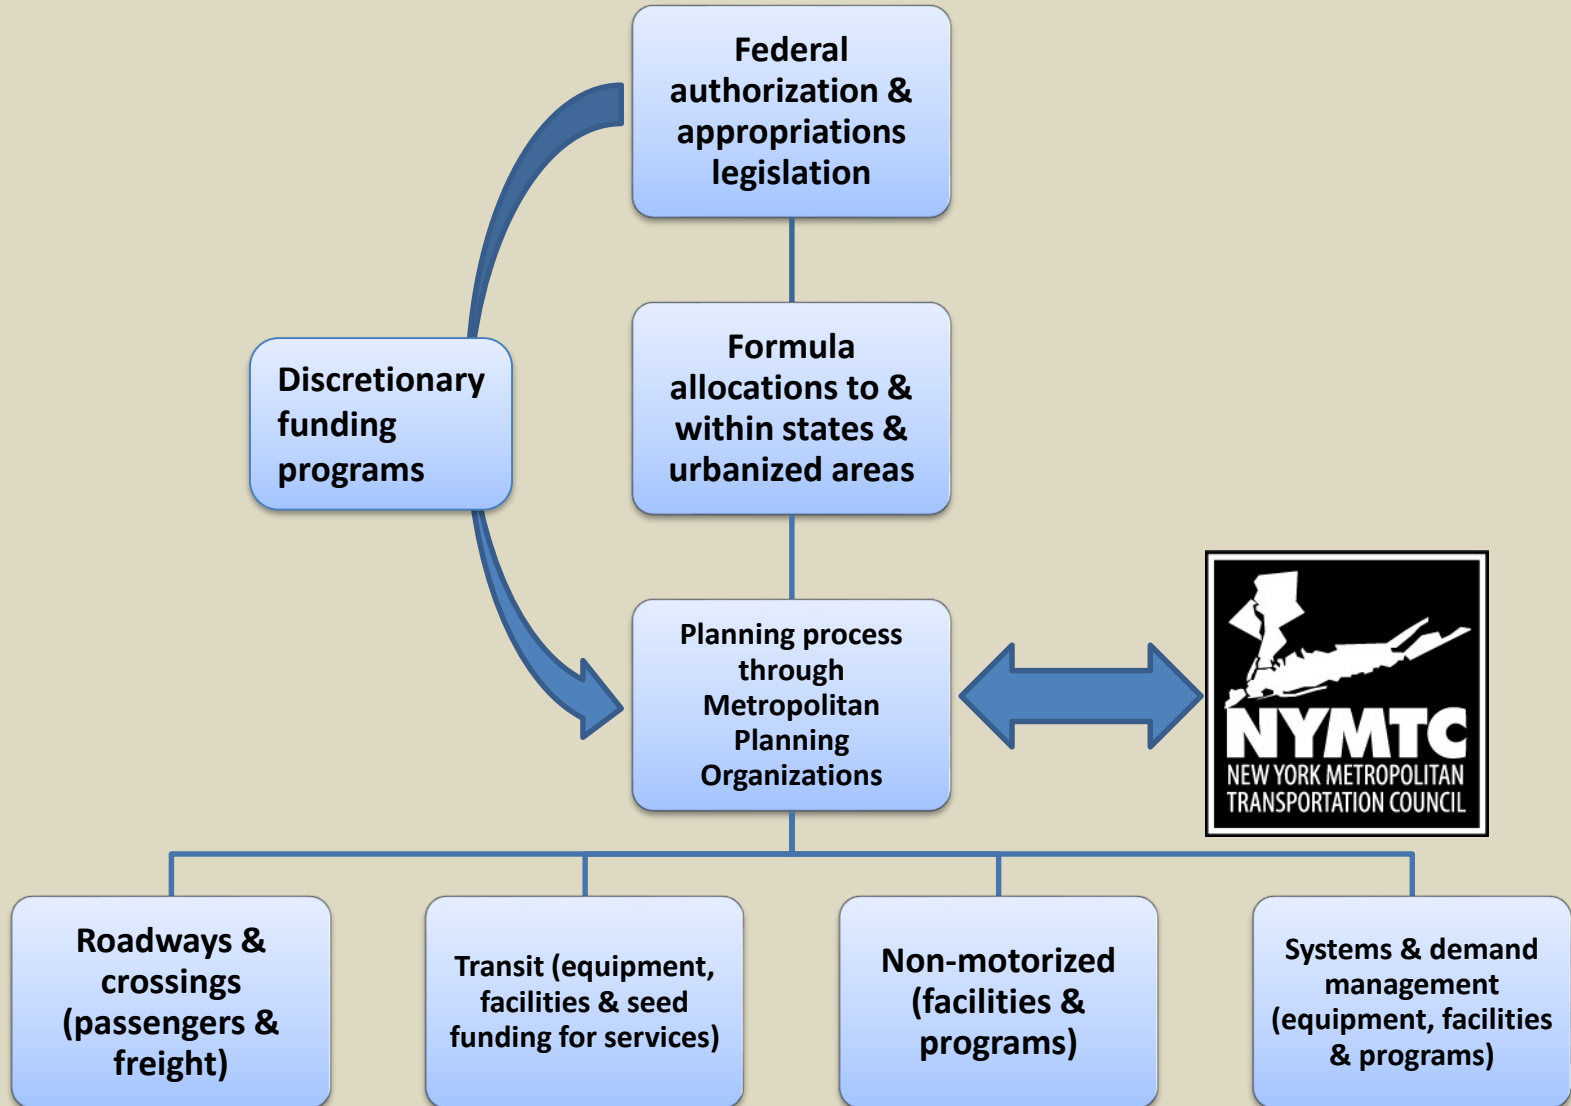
Federal authorization & appropriations legislation

Discretionary funding programs

Formula allocations to & within states & urbanized areas

Planning process through Metropolitan Planning Organizations

NYMTC
NEW YORK METROPOLITAN TRANSPORTATION COUNCIL

Roadways & crossings (passengers & freight)

Transit (equipment, facilities & seed funding for services)

Non-motorized (facilities & programs)

Systems & demand management (equipment, facilities & programs)